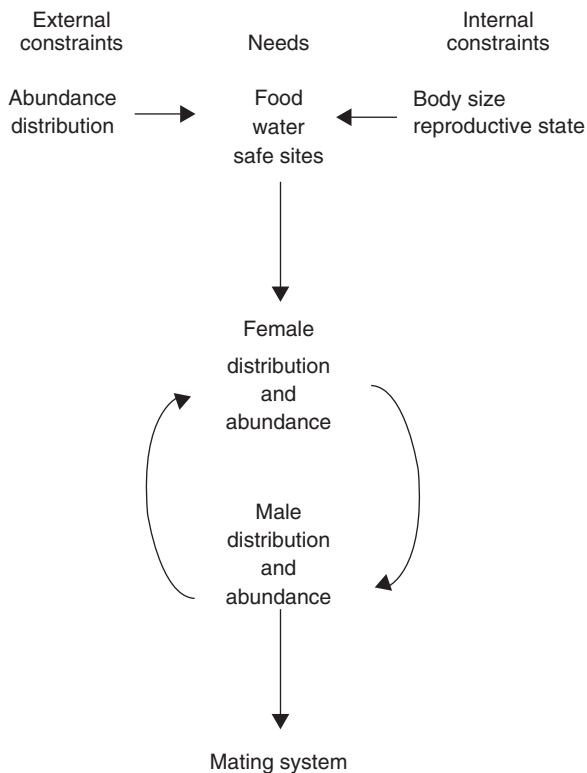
External constraints

Needs

Internal constraints

Abundance distribution

Food water safe sites

Body size reproductive state

Female distribution and abundance

Male distribution and abundance

Mating system